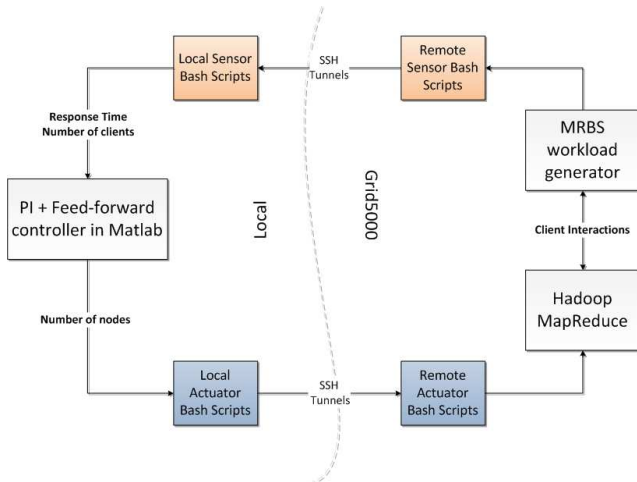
Local Sensor Bash Scripts

SSH Tunnels

Remote Sensor Bash Scripts

Response Time
Number of clients

MRBS workload generator

PI + Feed-forward controller in Matlab

Local

Grid5000

Client Interactions

Hadoop MapReduce

Number of nodes

Local Actuator Bash Scripts

SSH Tunnels

Remote Actuator Bash Scripts